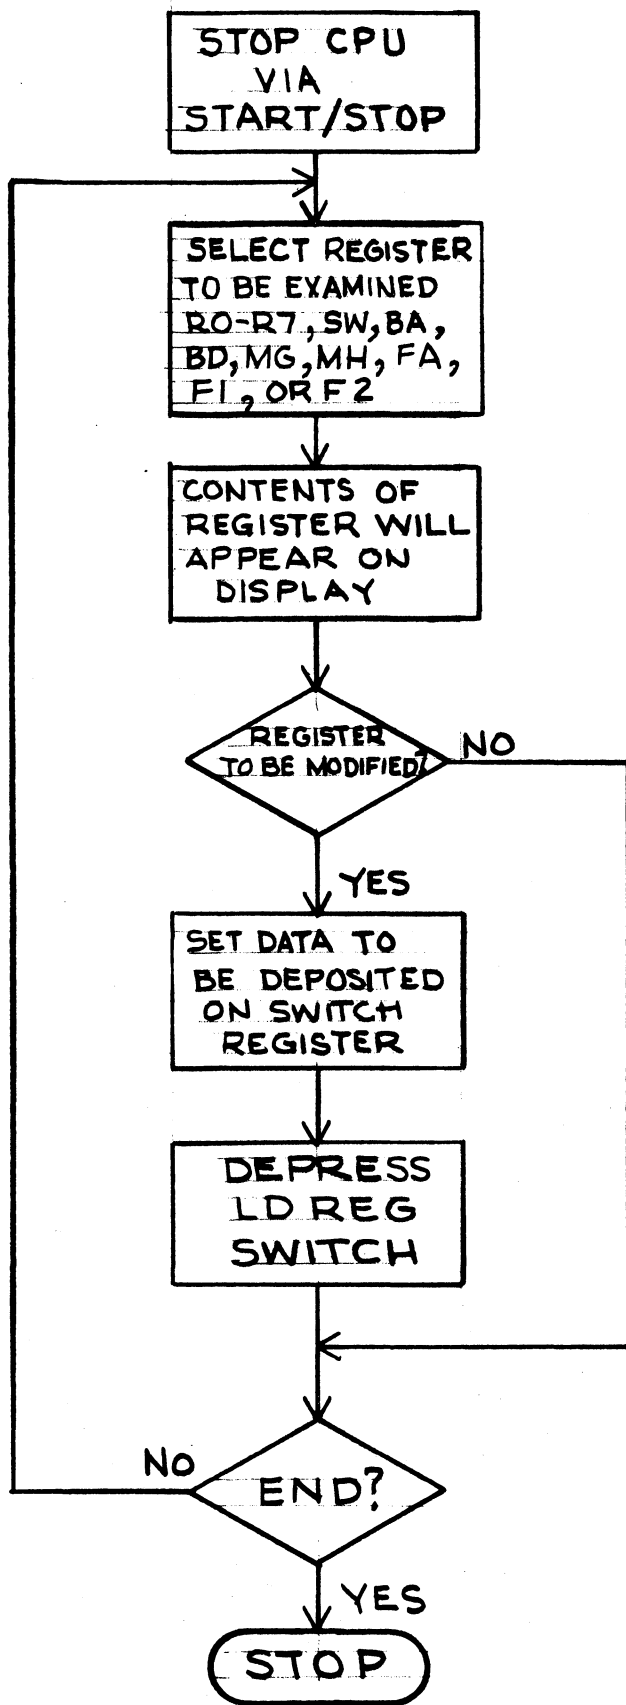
STOP CPU VIA START/STOP

SELECT REGISTER TO BE EXAMINED RO-R7, SW, BA, BD, MG, MH, FA, F1, OR F2

CONTENTS OF REGISTER WILL APPEAR ON DISPLAY

REGISTER TO BE MODIFIED?

NO

YES

SET DATA TO BE DEPOSITED ON SWITCH REGISTER

DEPRESS LD REG SWITCH

No

END?

YES

STOP